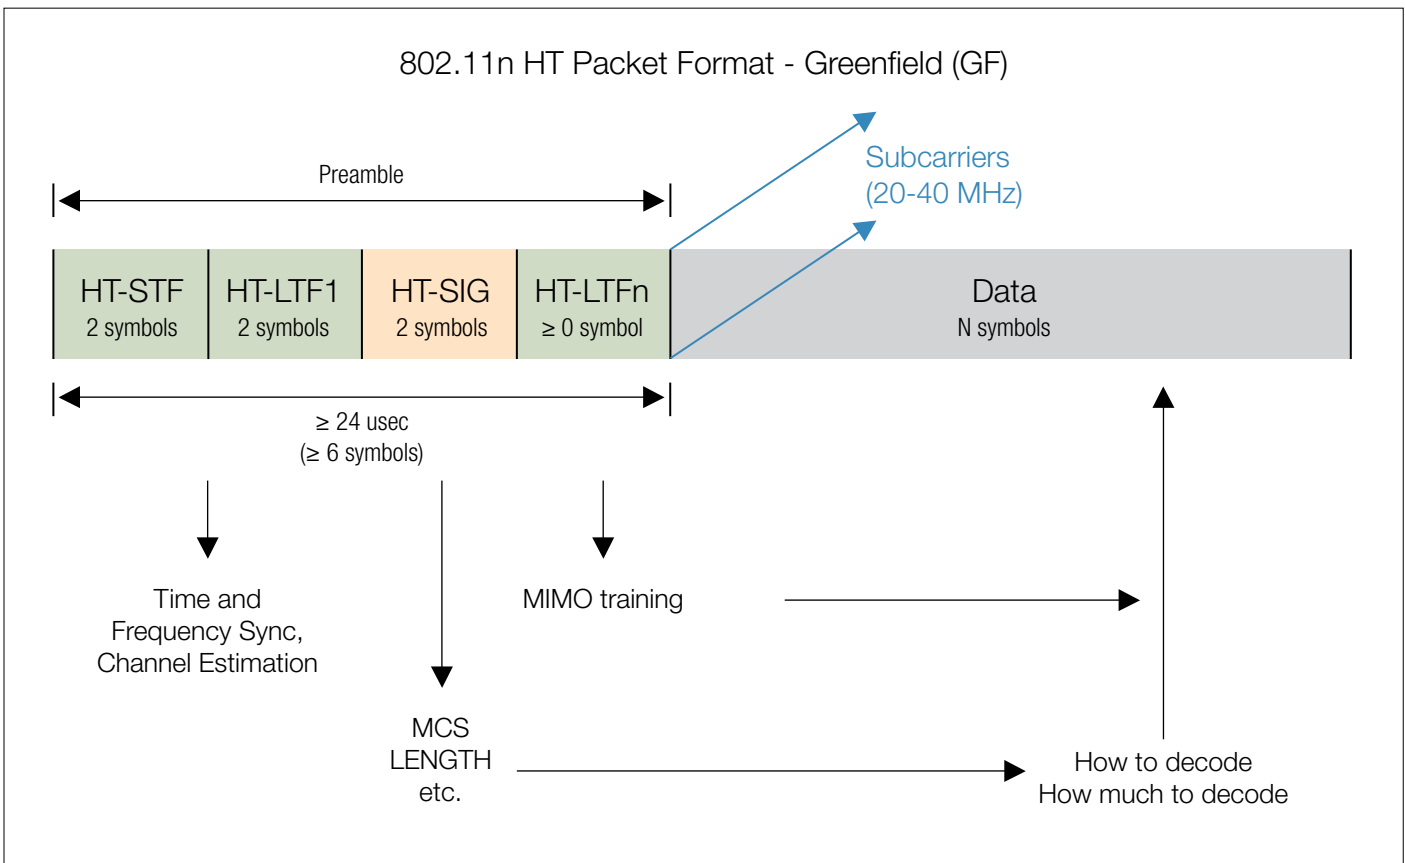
802.11n HT Packet Format - Greenfield (GF)

Preamble

Subcarriers
(20-40 MHz)

| HT-STF 2 symbols | HT-LTF1 2 symbols | HT-SIG 2 symbols | HT-LTFn ≥ 0 symbol | Data N symbols |
|---|---|---|---|---|

≥ 24 usec
(≥ 6 symbols)

Time and Frequency Sync, Channel Estimation

MIMO training

MCS LENGTH etc.

How to decode
How much to decode